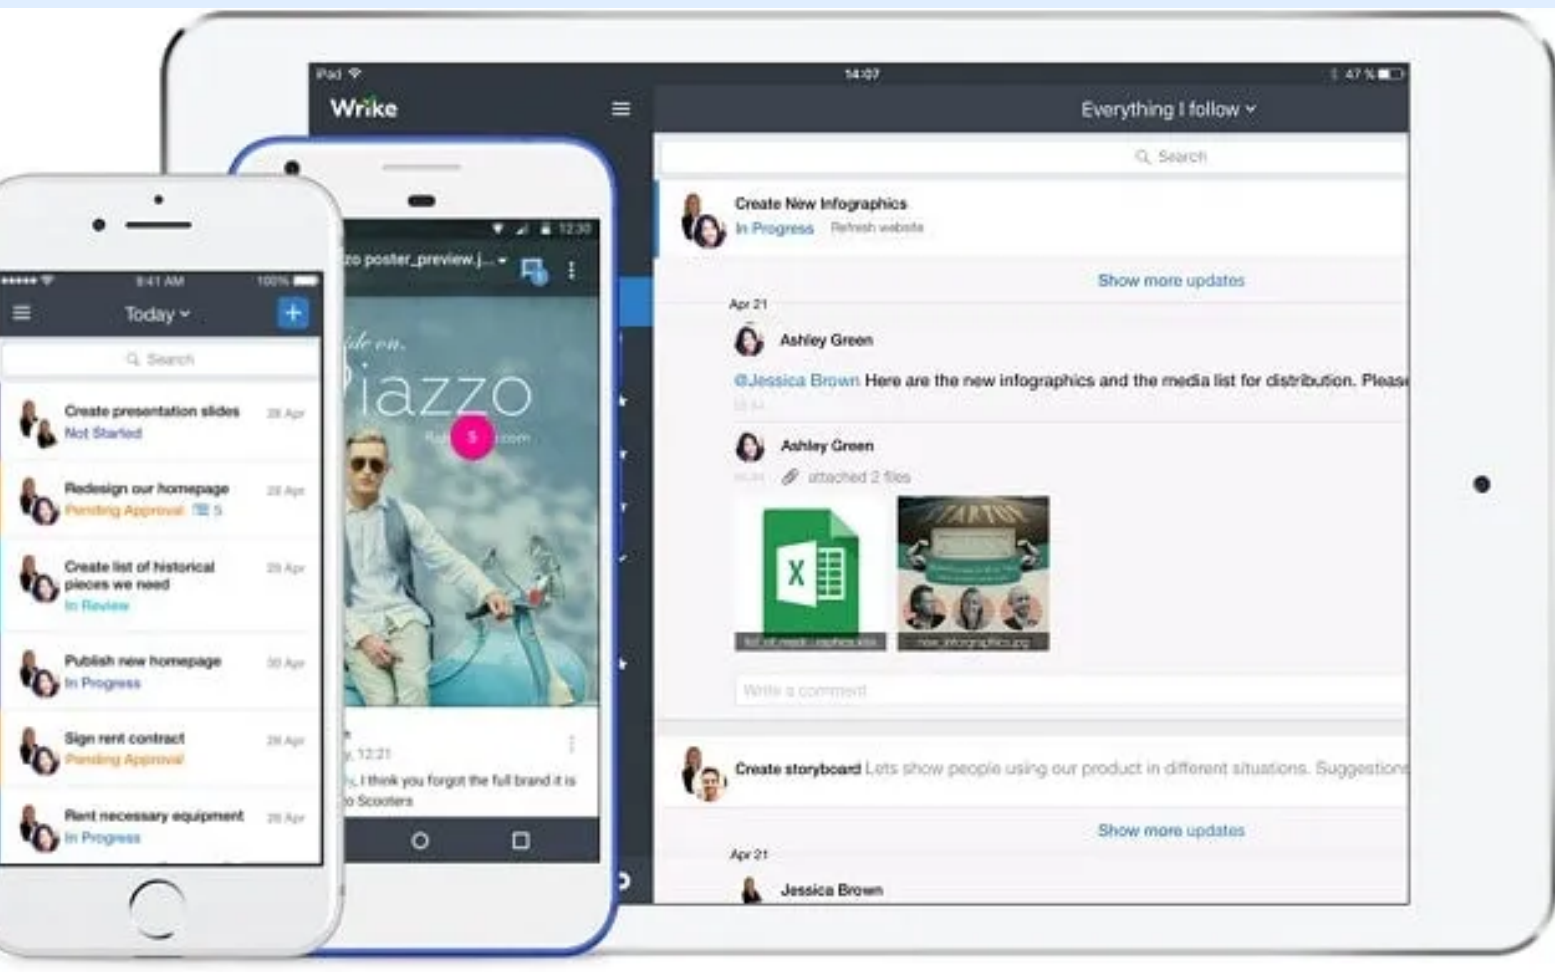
iPad 14:07 47 %

Wrike

Everything I follow

Search

Create New Infographics
In Progress Refresh website

Show more updates

Apr 21

Ashley Green

@Jessica Brown Here are the new infographics and the media list for distribution. Pleas

Ashley Green
attached 2 files

Write a comment

Create storyboard Lets show people using our product in different situations. Suggestion

Show more updates

Apr 21

Jessica Brown

12:30

zo poster_preview.j...

iazzo

S

, 12:21
, I think you forgot the full brand it is
o Scooters

9:41 AM 100%

Today

Search

Create presentation slides 28 Apr
Not Started

Redesign our homepage 28 Apr
Pending Approval 5

Create list of historical pieces we need 29 Apr
In Review

Publish new homepage 30 Apr
In Progress

Sign rent contract 28 Apr
Pending Approval

Rent necessary equipment 28 Apr
In Progress